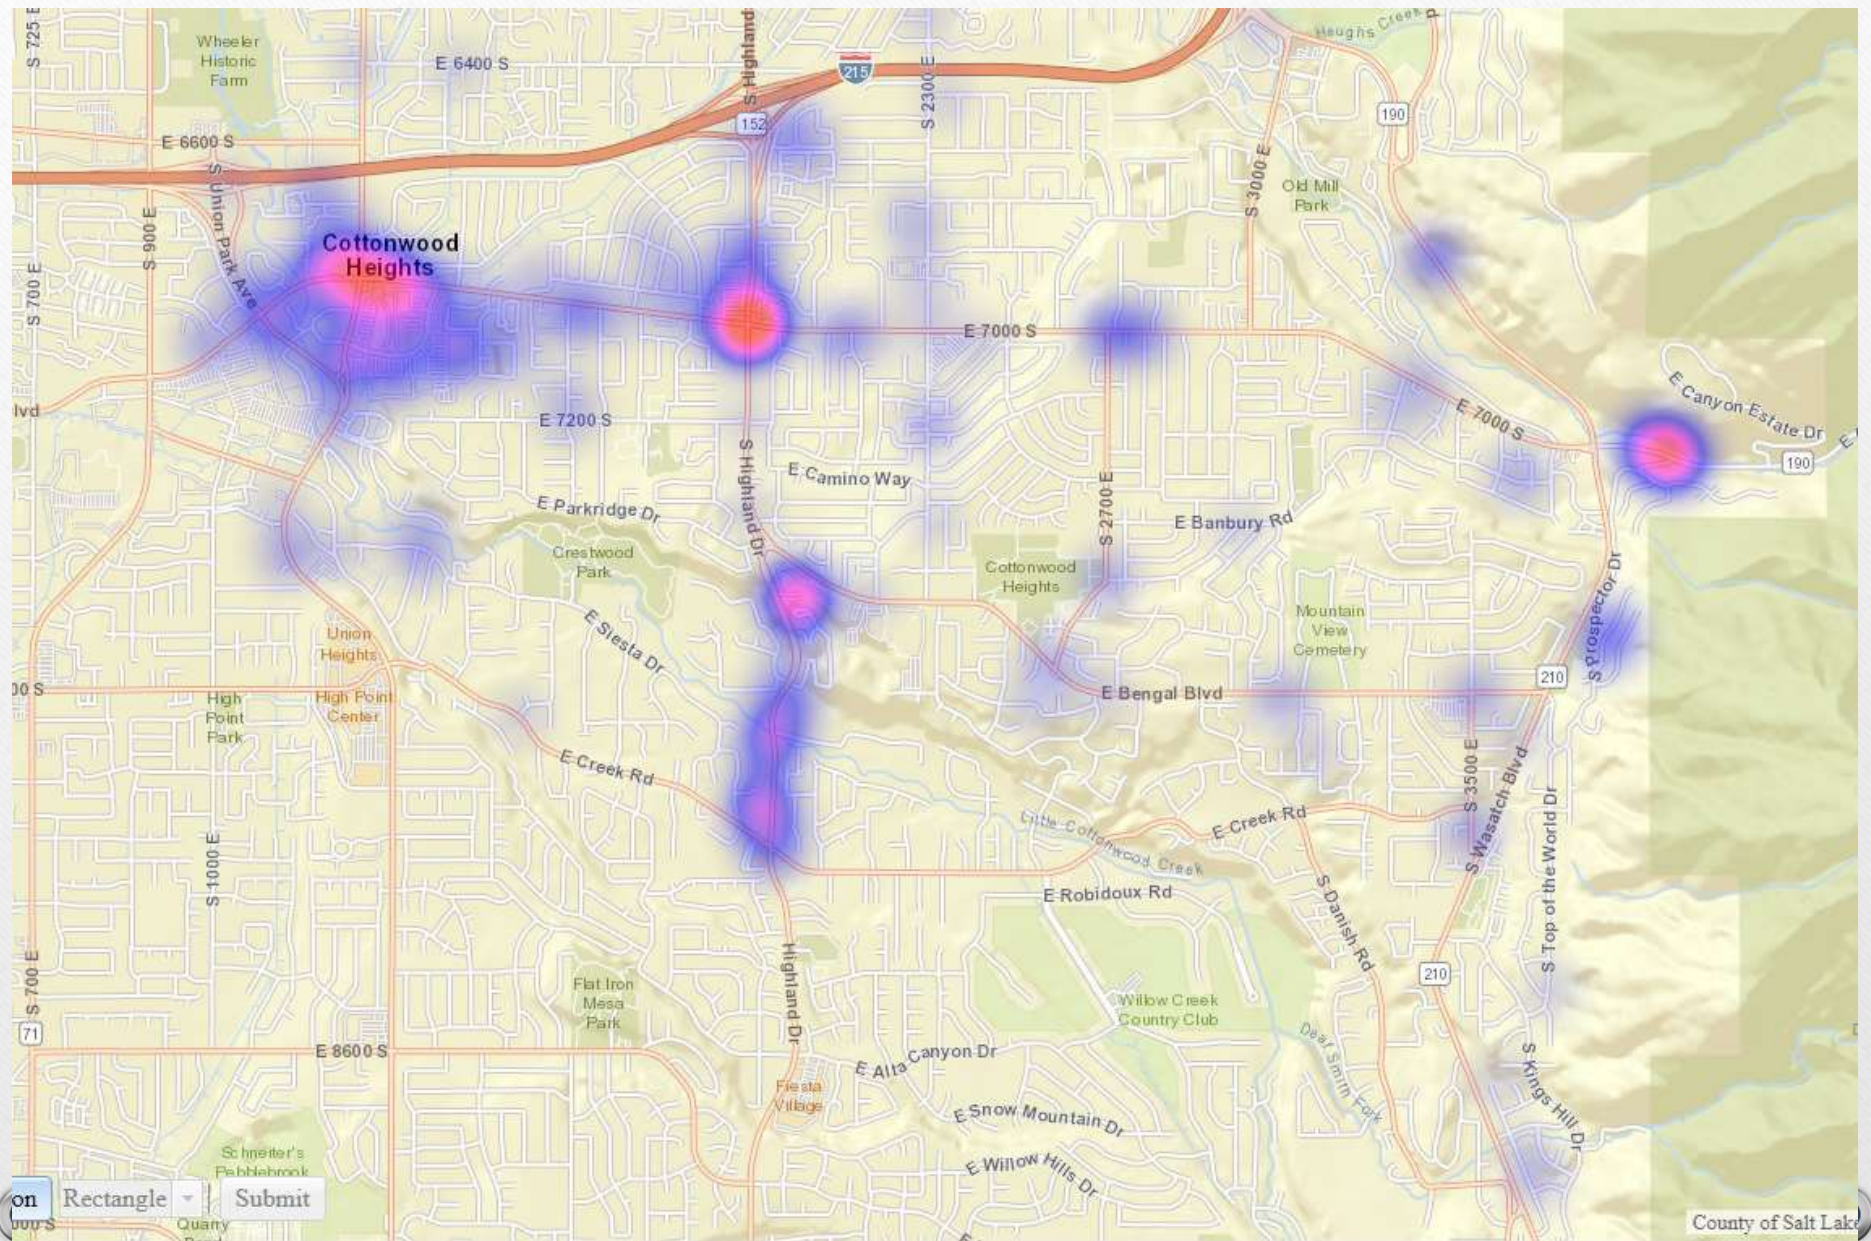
S 725 E
Wheeler Historic Farm
E 6400 S
S Highland
215
Heughs Creek
190
152
S 2300 E
E 6600 S
S Union Park Ave
S 900 E
S 700 E
S 3000 E
Old Mill Park
Cottonwood Heights
E 7000 S
lvd
E 7200 S
E 7000 S
E Canyon Estate Dr
190
S Highland Dr
E Camino Way
E Parkridge Dr
S 2700 E
E Banbury Rd
Crestwood Park
Cottonwood Heights
S Prospector Dr
E Siesta Dr
Mountain View Cemetery
Union Heights
00 S
High Point Park
High Point Center
E Bengal Blvd
210
S 3500 E
S Wasatch Blvd
E Creek Rd
Little Cottonwood Creek
E Creek Rd
S Top of the World Dr
S 1000 E
E Robidoux Rd
S Danish Rd
Highland Dr
210
S 700 E
Flat Iron Mesa Park
Willow Creek Country Club
Deer Smith Fork
71
E 8600 S
E Alta Canyon Dr
S Kings Hill Dr
Fiesta Village
E Snow Mountain Dr
Schneiter's Pebblebrook
E Willow Hills Dr
on
Rectangle
Submit
Quarry
00 S
County of Salt Lake